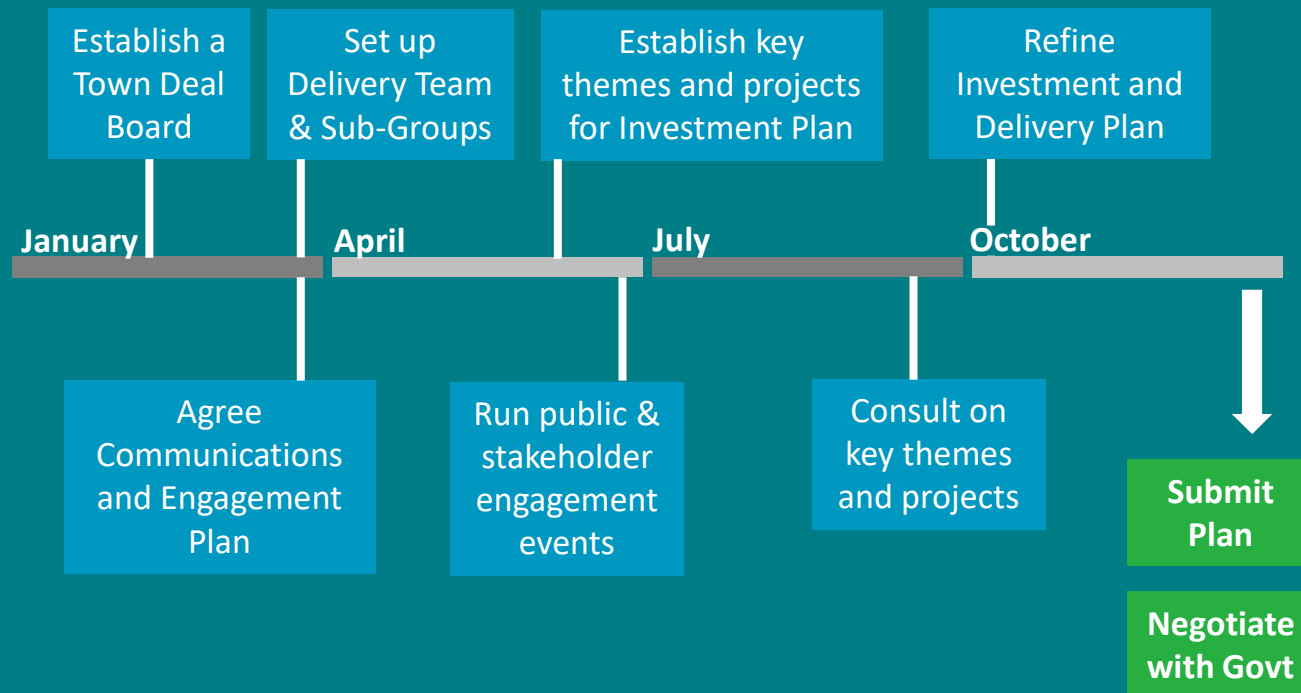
Establish a Town Deal Board

Set up Delivery Team & Sub-Groups

Establish key themes and projects for Investment Plan

Refine Investment and Delivery Plan

January

April

July

October

Agree Communications and Engagement Plan

Run public & stakeholder engagement events

Consult on key themes and projects

Submit Plan

Negotiate with Govt